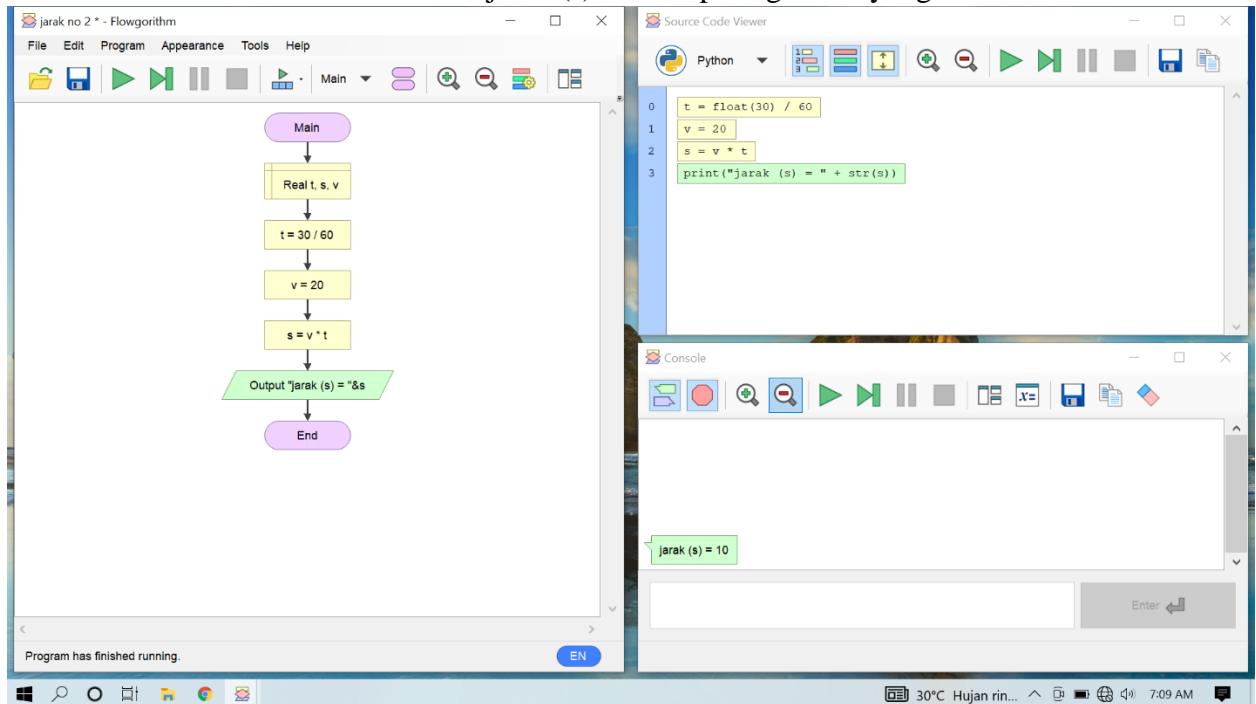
jarak no 2 * - Flowgorithm

File Edit Program Appearance Tools Help

Main

Main

Real t, s, v

t = 30 / 60

v = 20

s = v * t

Output "jarak (s) = "&s

End

Program has finished running.

EN

Source Code Viewer

Python

0 t = float(30) / 60
1 v = 20
2 s = v * t
3 print("jarak (s) = " + str(s))

Console

jarak (s) = 10

Enter

30°C Hujan rin... 7:09 AM